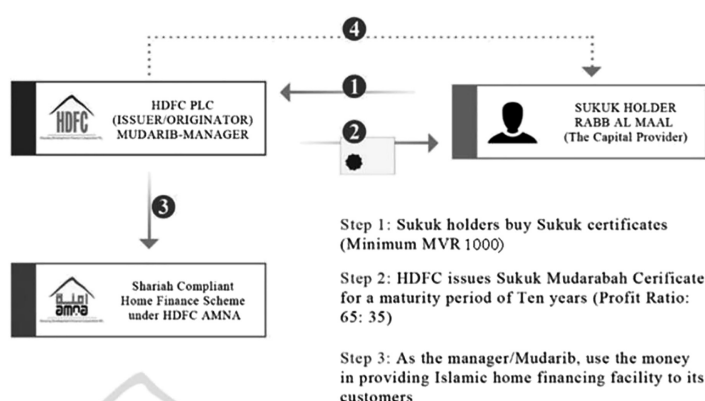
4

1

2

HDFC

HDFC PLC
(ISSUER/ORIGINATOR)
MUDARIB-MANAGER

SUKUK HOLDER
RABB AL MAAL
(The Capital Provider)

3

amna

Shariah Compliant
Home Finance Scheme
under HDFC AMNA

Step 1: Sukuk holders buy Sukuk certificates (Minimum MVR 1000)

Step 2: HDFC issues Sukuk Mudarabah Cerificate for a maturity period of Ten years (Profit Ratio: 65: 35)

Step 3: As the manager/Mudarib, use the money in providing Islamic home financing facility to its customers